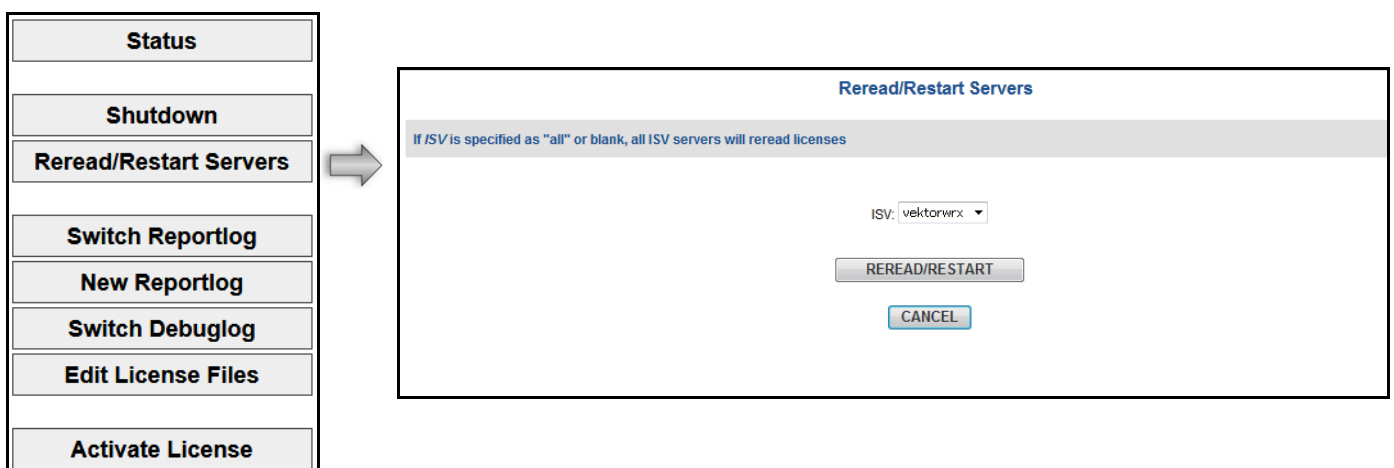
Status

Shutdown

Reread/Restart Servers

Switch Reportlog

New Reportlog

Switch Debuglog

Edit License Files

Activate License

Reread/Restart Servers

If *ISV* is specified as "all" or blank, all ISV servers will reread licenses

ISV: vektorwrx

REREAD/RESTART

CANCEL